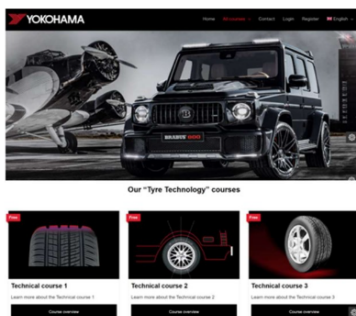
YOKOHAMA

Home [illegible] Contact Login Register English

BRABUS 800

Our "Tyre Technology" courses

Free
Technical course 1
Learn more about the Technical course 1
Course overview

Free
Technical course 2
Learn more about the Technical course 2
Course overview

Free
Technical course 3
Learn more about the Technical course 3
Course overview